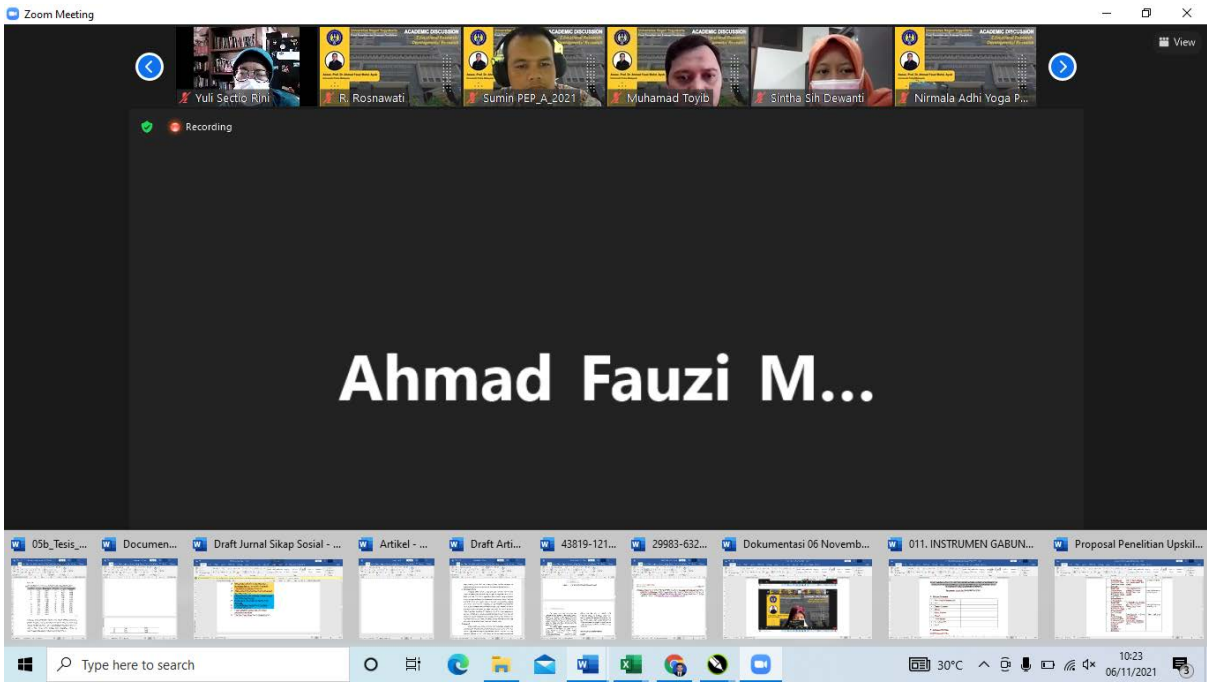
Zoom Meeting

View

Yuli Sectio Rini
R. Rosnawati
Sumin PEP_A_2021
Muhamad Toyib
Sintha Sih Dewanti
Nirmala Adhi Yoga P...

ACADEMIC DISCUSSION

Recording

Ahmad Fauzi M...

05b_Tesis_...
Documen...
Draft Jurnal Sikap Sosial - ...
Artikel - ...
Draft Arti...
43819-121...
29983-632...
Dokumentasi 06 Novemb...
011. INSTRUMEN GABUN...
Proposal Penelitian Upskil...

Type here to search

30°C
10:23
06/11/2021
3